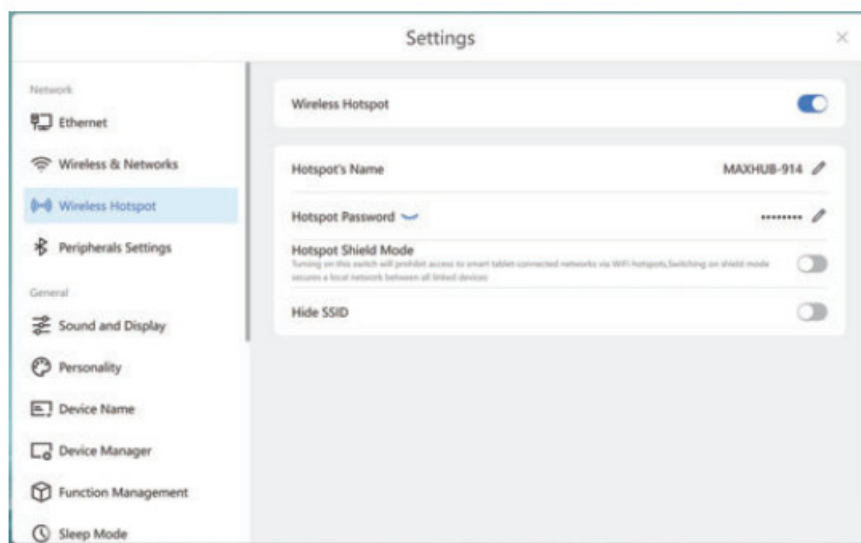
Settings

Network

Ethernet

Wireless & Networks

Wireless Hotspot

Peripherals Settings

General

Sound and Display

Personality

Device Name

Device Manager

Function Management

Sleep Mode

Wireless Hotspot

Hotspot's Name MAXHUB-914

Hotspot Password ••••••••

Hotspot Shield Mode

Turning on this switch will prohibit access to smart tablet connected networks via WiFi hotspots,Switching on shield mode secures a local network between all linked devices

Hide SSID